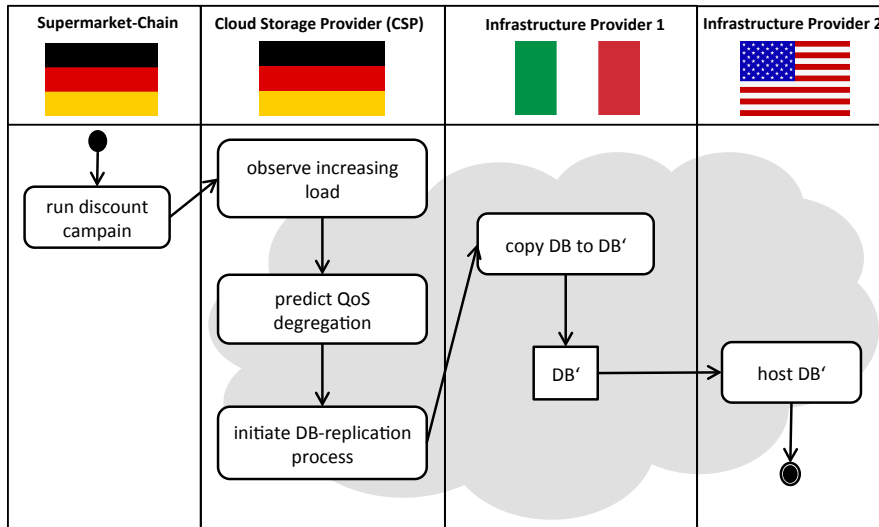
Supermarket-Chain

Cloud Storage Provider (CSP)

Infrastructure Provider 1

Infrastructure Provider 2

run discount campaign

observe increasing load

predict QoS degregation

initiate DB-replication process

copy DB to DB‘

DB‘

host DB‘